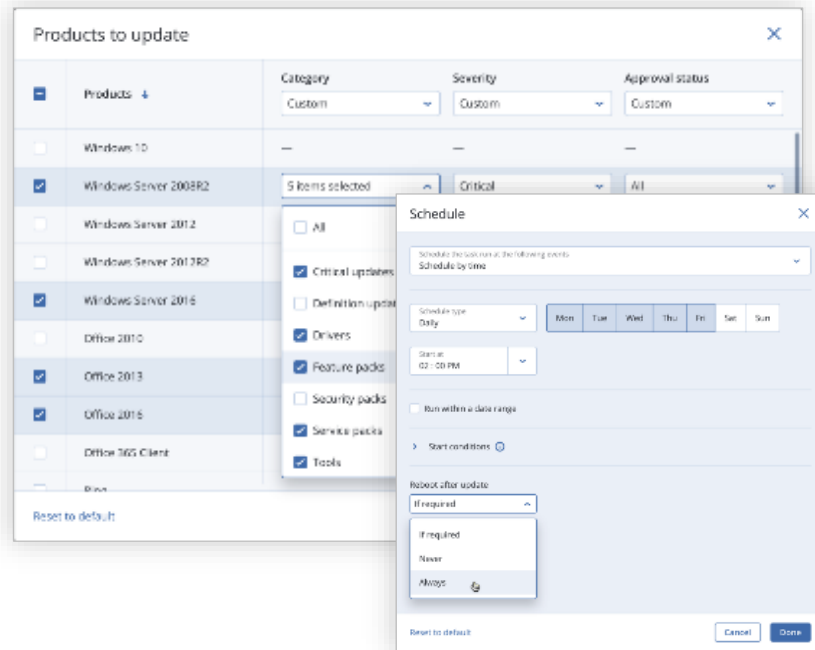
Products to update

| Products | Category | Severity | Approval status |
|---|---|---|---|
|  | Custom | Custom | Custom |
| Windows 10 | — | — | — |
| Windows Server 2008R2 | 5 items selected | Critical | All |
| Windows Server 2012 | | | |
| Windows Server 2012R2 | | | |
| Windows Server 2016 | | | |
| Office 2010 | | | |
| Office 2013 | | | |
| Office 2016 | | | |
| Office 365 Client | | | |
| Bing | | | |

All
Critical updates
Definition updat
Drivers
Feature packs
Security packs
Service packs
Tools

Reset to default

Schedule

Schedule the task run at the following events
Schedule by time

Schedule type
Daily

Mon Tue Wed Thu Fri Sat Sun

Start at
02 : 00 PM

Run within a date range

Start conditions

Reboot after update
If required

If required
Never
Always

Reset to default

Cancel
Done